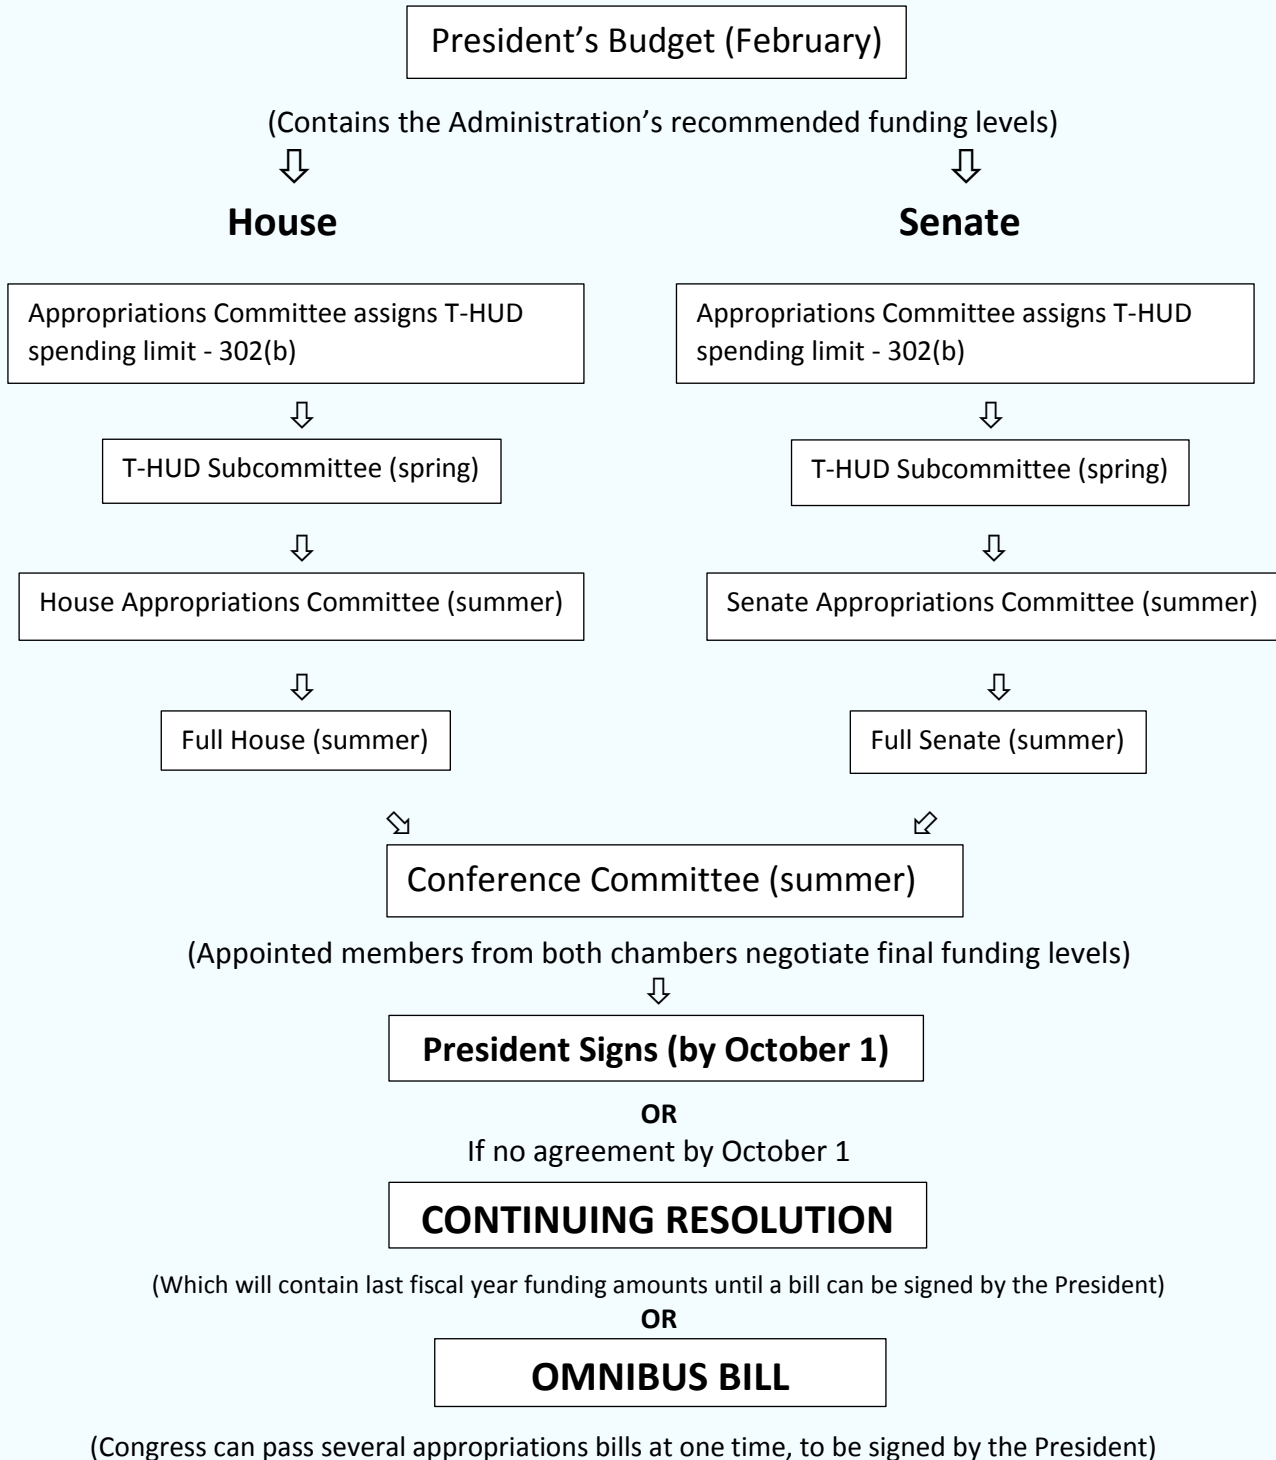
President’s Budget (February)

(Contains the Administration’s recommended funding levels)

House

Appropriations Committee assigns T-HUD spending limit - 302(b)

T-HUD Subcommittee (spring)

House Appropriations Committee (summer)

Full House (summer)

Senate

Appropriations Committee assigns T-HUD spending limit - 302(b)

T-HUD Subcommittee (spring)

Senate Appropriations Committee (summer)

Full Senate (summer)

Conference Committee (summer)

(Appointed members from both chambers negotiate final funding levels)

President Signs (by October 1)

OR

If no agreement by October 1

CONTINUING RESOLUTION

(Which will contain last fiscal year funding amounts until a bill can be signed by the President)

OR

OMNIBUS BILL

(Congress can pass several appropriations bills at one time, to be signed by the President)